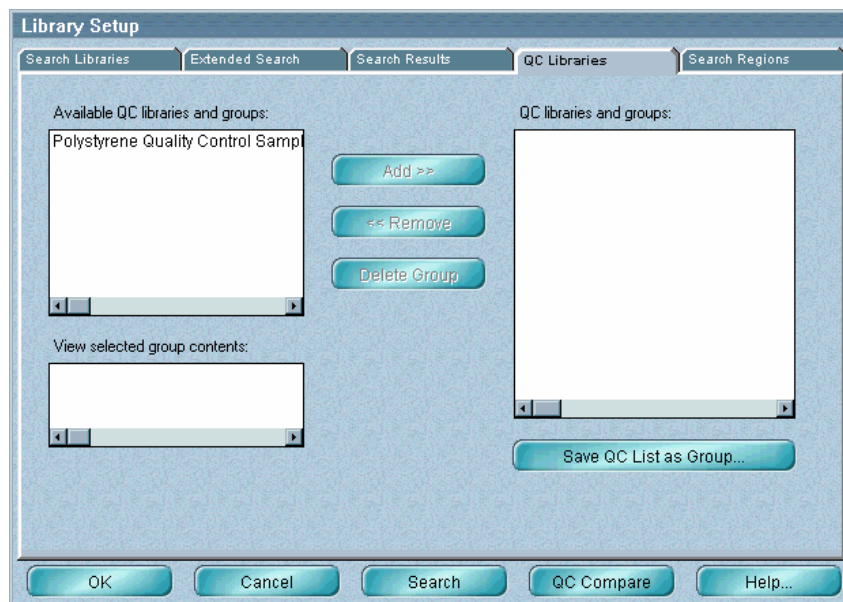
Library Setup

Search Libraries | Extended Search | Search Results | QC Libraries | Search Regions

Available QC libraries and groups:

Polystyrene Quality Control Sampl

Add >>

<< Remove

Delete Group

QC libraries and groups:

View selected group contents:

Save QC List as Group...

OK | Cancel | Search | QC Compare | Help...